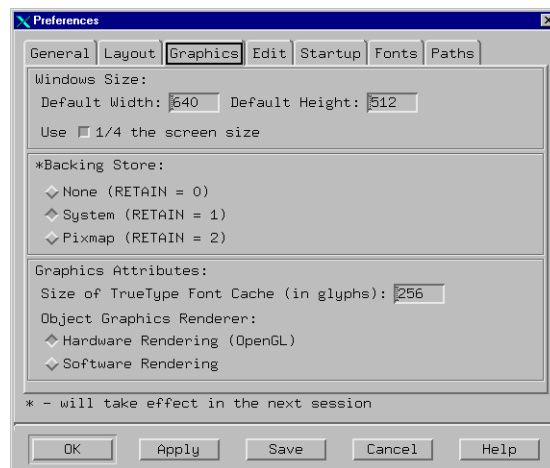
Preferences

General | Layout | Graphics | Edit | Startup | Fonts | Paths

Windows Size:

Default Width: 640 Default Height: 512

Use 1/4 the screen size

*Backing Store:

None (RETAIN = 0)

System (RETAIN = 1)

Pixmap (RETAIN = 2)

Graphics Attributes:

Size of TrueType Font Cache (in glyphs): 256

Object Graphics Renderer:

Hardware Rendering (OpenGL)

Software Rendering

* - will take effect in the next session

OK | Apply | Save | Cancel | Help